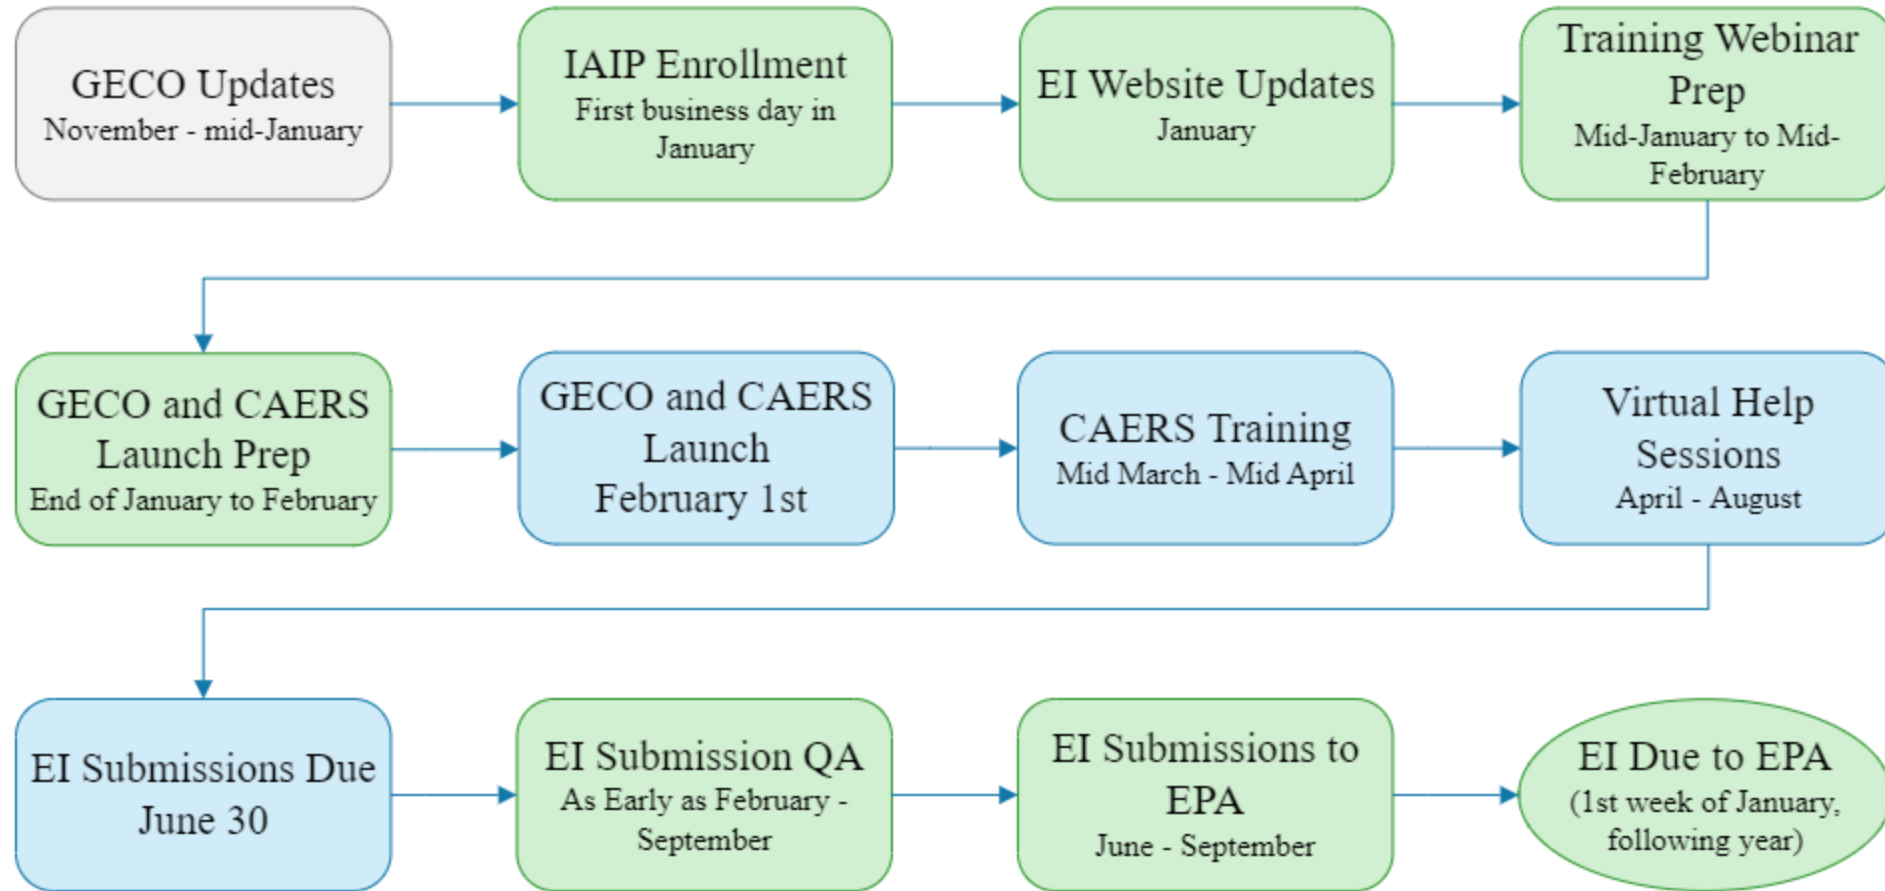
GECO Updates
November - mid-January

IAIP Enrollment
First business day in January

EI Website Updates
January

Training Webinar Prep
Mid-January to Mid-February

GECO and CAERS Launch Prep
End of January to February

GECO and CAERS Launch
February 1st

CAERS Training
Mid March - Mid April

Virtual Help Sessions
April - August

EI Submissions Due
June 30

EI Submission QA
As Early as February - September

EI Submissions to EPA
June - September

EI Due to EPA
(1st week of January, following year)